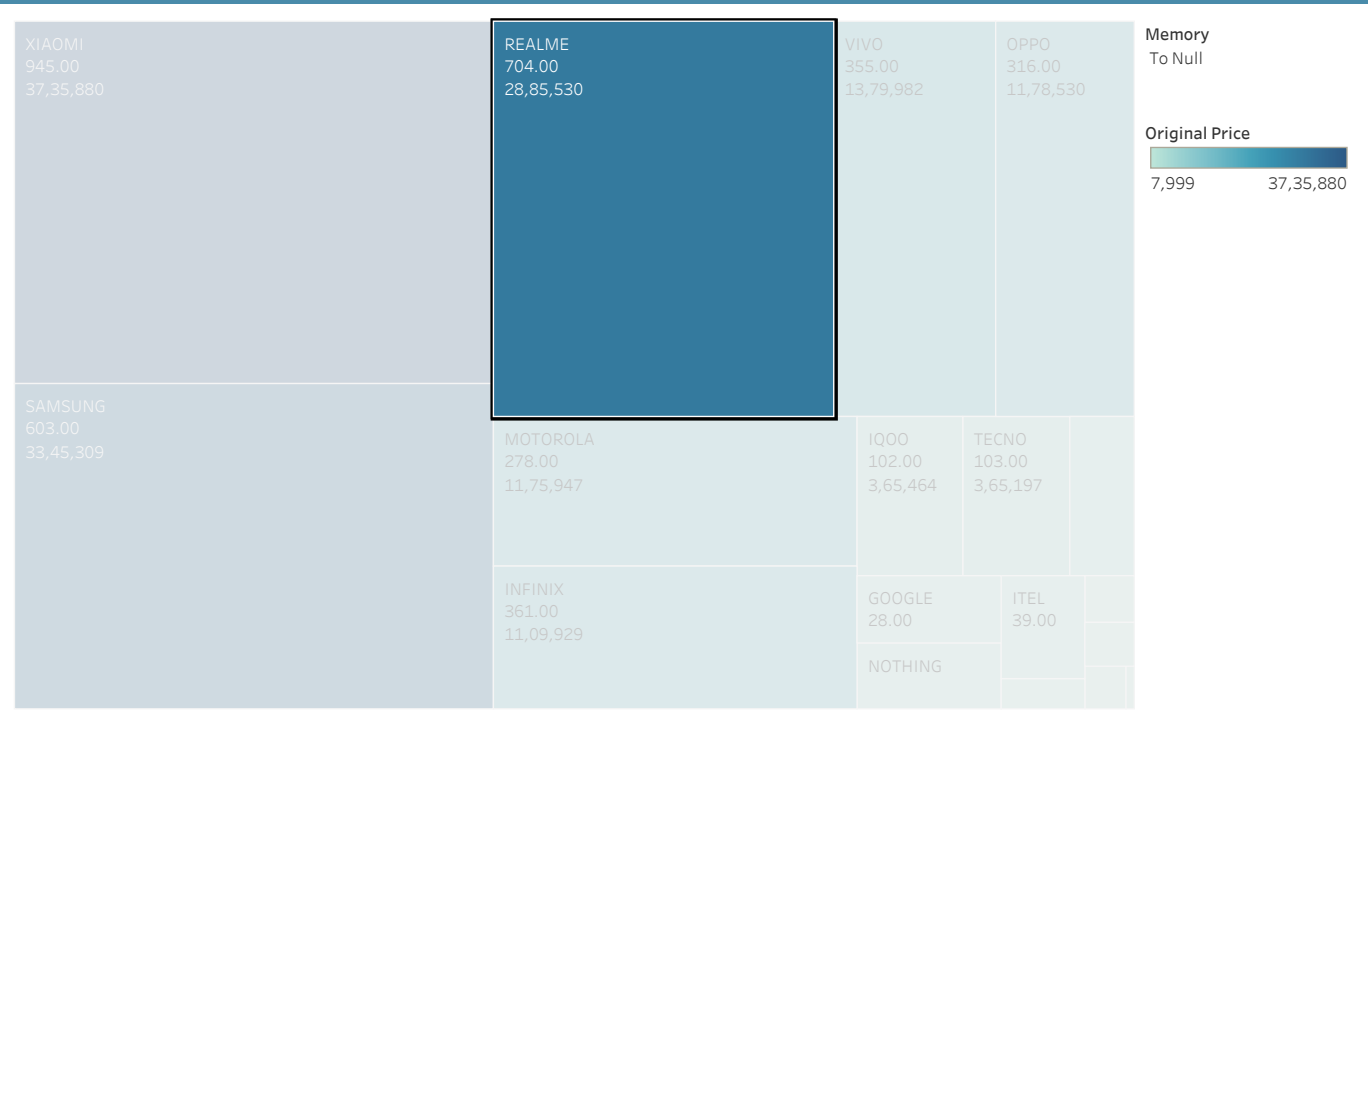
XIAOMI
945.00
37,35,880

REALME
704.00
28,85,530

VIVO
355.00
13,79,982

OPPO
316.00
11,78,530

SAMSUNG
603.00
33,45,309

MOTOROLA
278.00
11,75,947

IQOO
102.00
3,65,464

TECNO
103.00
3,65,197

INFINIX
361.00
11,09,929

GOOGLE
28.00

ITEL
39.00

NOTHING

Memory
To Null

Original Price
7,999
37,35,880